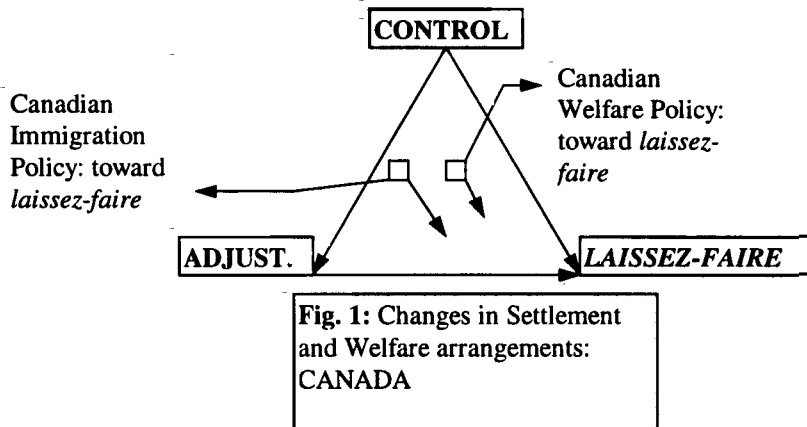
CONTROL

Canadian Immigration Policy: toward *laissez-faire*

Canadian Welfare Policy: toward *laissez-faire*

ADJUST.

*LAISSEZ-FAIRE*

**Fig. 1:** Changes in Settlement and Welfare arrangements: CANADA